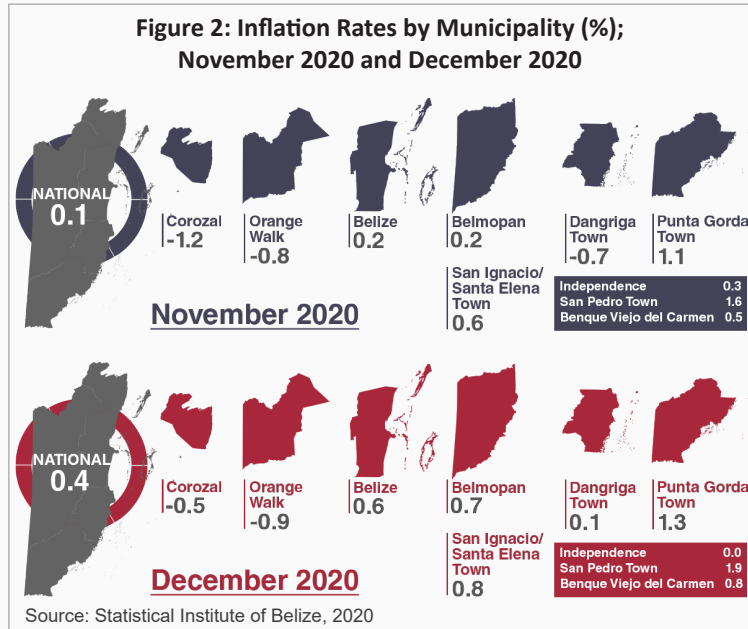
Figure 2: Inflation Rates by Municipality (%); November 2020 and December 2020

NATIONAL
0.1

Corozal
-1.2

Orange Walk
-0.8

Belize
0.2

Belmopan
0.2

Dangriga Town
-0.7

Punta Gorda Town
1.1

San Ignacio/ Santa Elena Town
0.6

| Independence | 0.3 |
|---|---|
| San Pedro Town | 1.6 |
| Benque Viejo del Carmen | 0.5 |

November 2020

NATIONAL
0.4

Corozal
-0.5

Orange Walk
-0.9

Belize
0.6

Belmopan
0.7

Dangriga Town
0.1

Punta Gorda Town
1.3

San Ignacio/ Santa Elena Town
0.8

| Independence | 0.0 |
|---|---|
| San Pedro Town | 1.9 |
| Benque Viejo del Carmen | 0.8 |

December 2020

Source: Statistical Institute of Belize, 2020